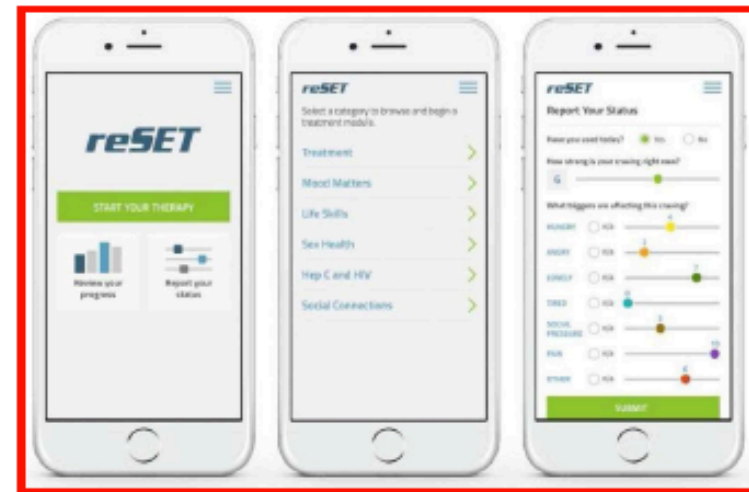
reSET

START YOUR THERAPY

Review your progress

Report your status

reSET

Select a category to browse and begin a treatment module.

Treatment

Mood Matters

Life Skills

Sex Health

Hep C and HIV

Social Connections

reSET

Report Your Status

Have you used today? Yes No

How strong is your craving right now?

6

What triggers are affecting this craving?

HUNGRY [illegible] 4

ANGRY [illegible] 1

LONELY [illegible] 7

TIRED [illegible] 0

SOCIAL PRESSURE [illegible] 3

PAIN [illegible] 10

OTHER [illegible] 6

SUBMIT